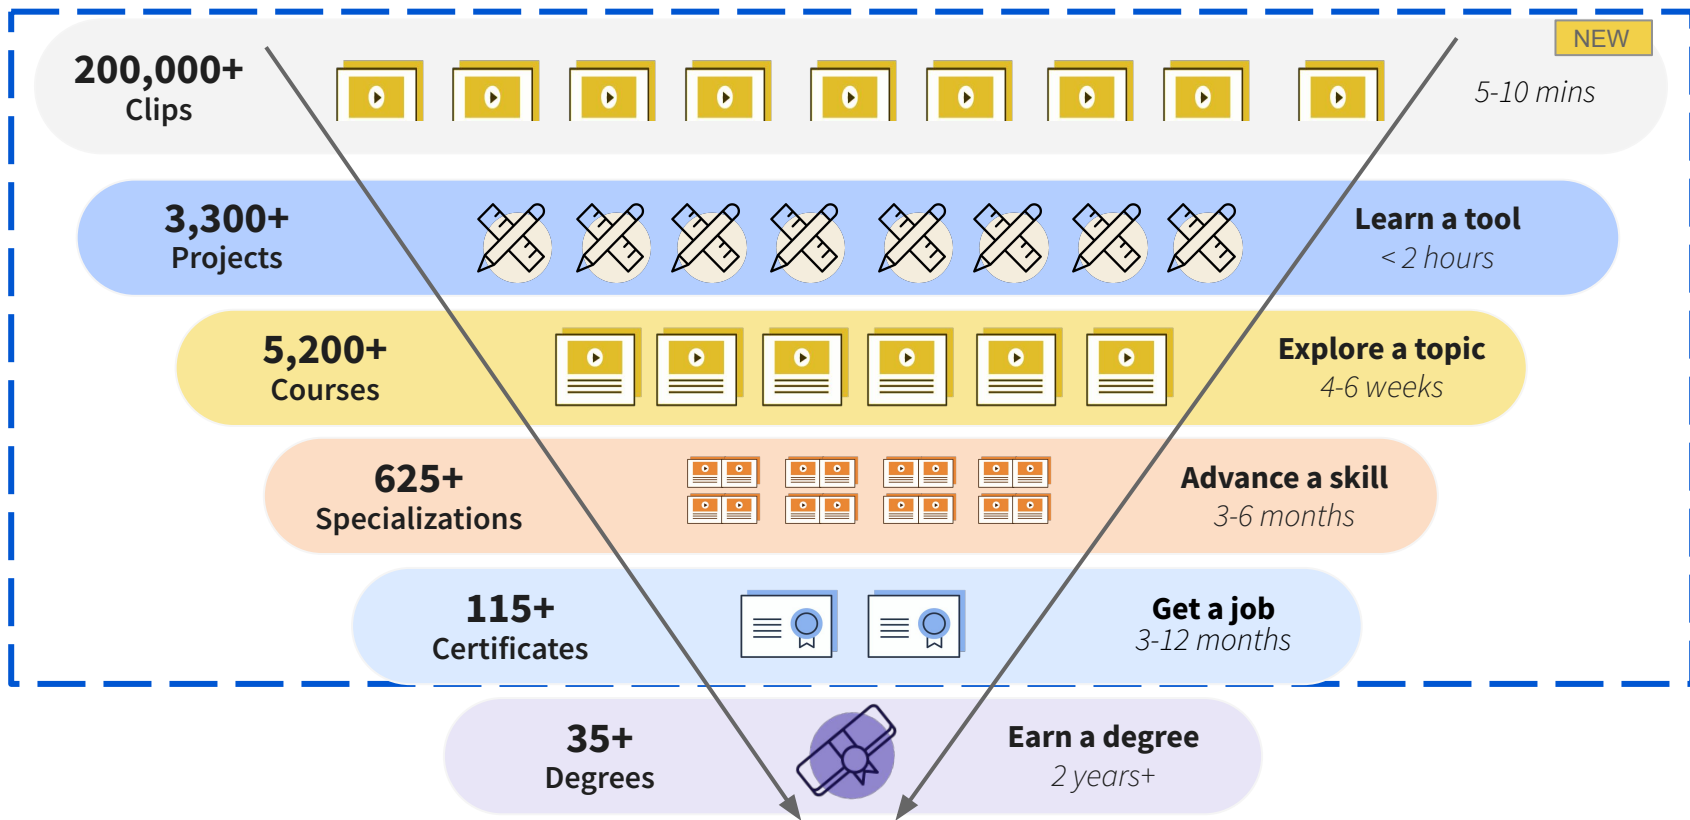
NEW

200,000+
Clips

5-10 mins

3,300+
Projects

Learn a tool
< 2 hours

5,200+
Courses

Explore a topic
4-6 weeks

625+
Specializations

Advance a skill
3-6 months

115+
Certificates

Get a job
3-12 months

35+
Degrees

Earn a degree
2 years+